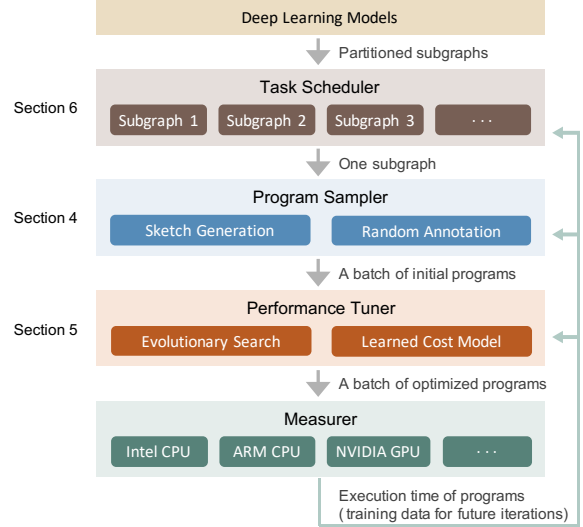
Deep Learning Models

Partitioned subgraphs

Section 6

Task Scheduler

Subgraph 1

Subgraph 2

Subgraph 3

...

One subgraph

Section 4

Program Sampler

Sketch Generation

Random Annotation

A batch of initial programs

Section 5

Performance Tuner

Evolutionary Search

Learned Cost Model

A batch of optimized programs

Measurer

Intel CPU

ARM CPU

NVIDIA GPU

...

Execution time of programs (training data for future iterations)